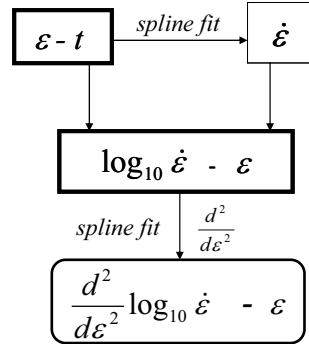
$\varepsilon$ - $t$

spline fit

$\dot{\varepsilon}$

$\log_{10} \dot{\varepsilon}$ - $\varepsilon$

spline fit

$\frac{d^2}{d\varepsilon^2}$

$\frac{d^2}{d\varepsilon^2}\log_{10} \dot{\varepsilon}$ - $\varepsilon$